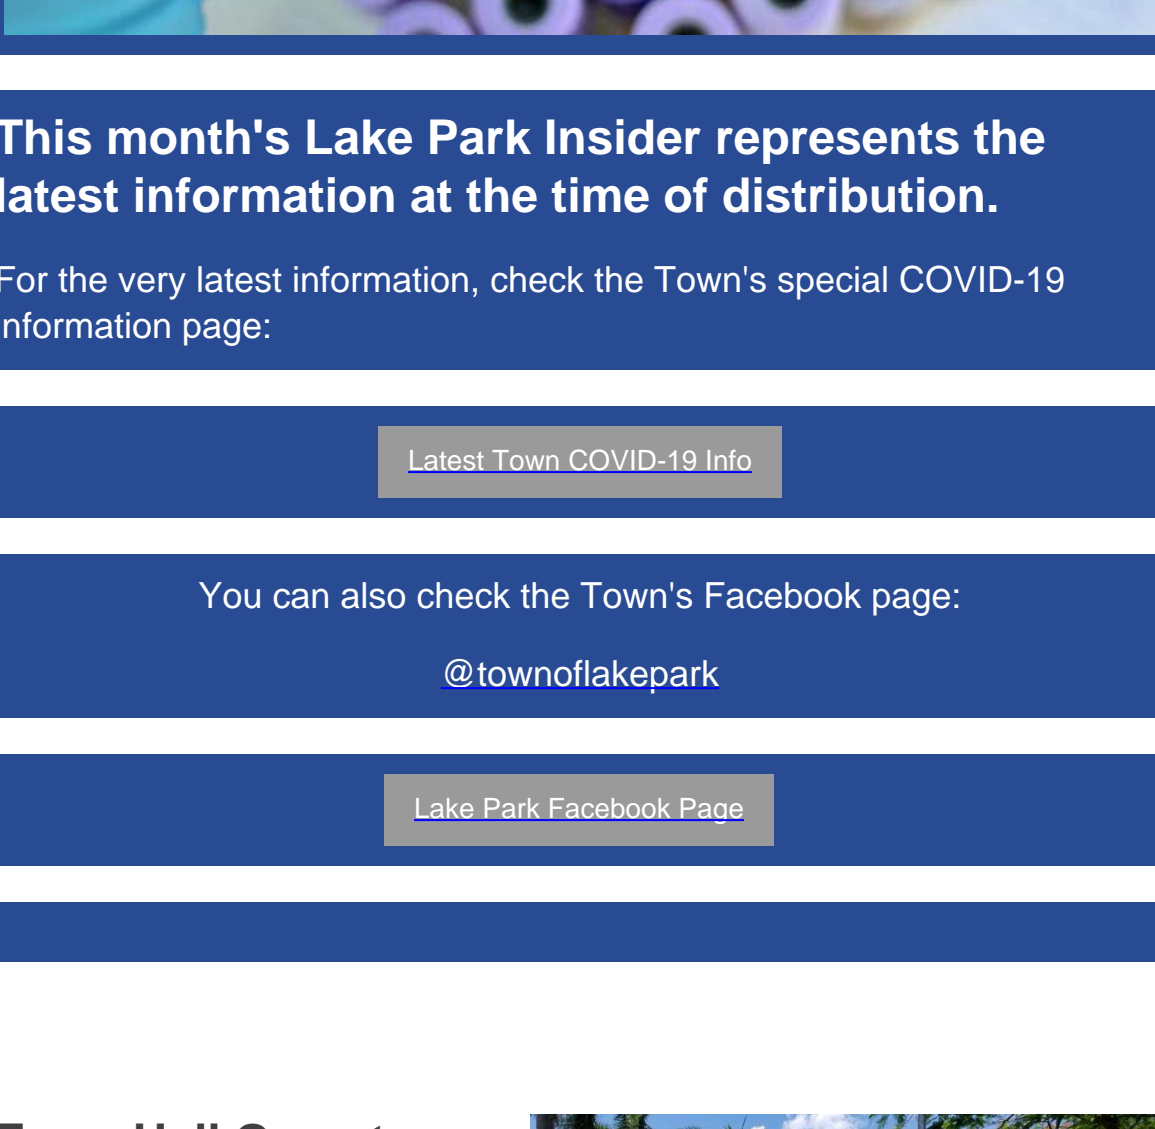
This month's Lake Park Insider represents the latest information at the time of distribution.

For the very latest information, check the Town's special COVID-19 information page:

Latest Town COVID-19 Info

You can also check the Town's Facebook page:

@townoflakepark

Lake Park Facebook Page

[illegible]